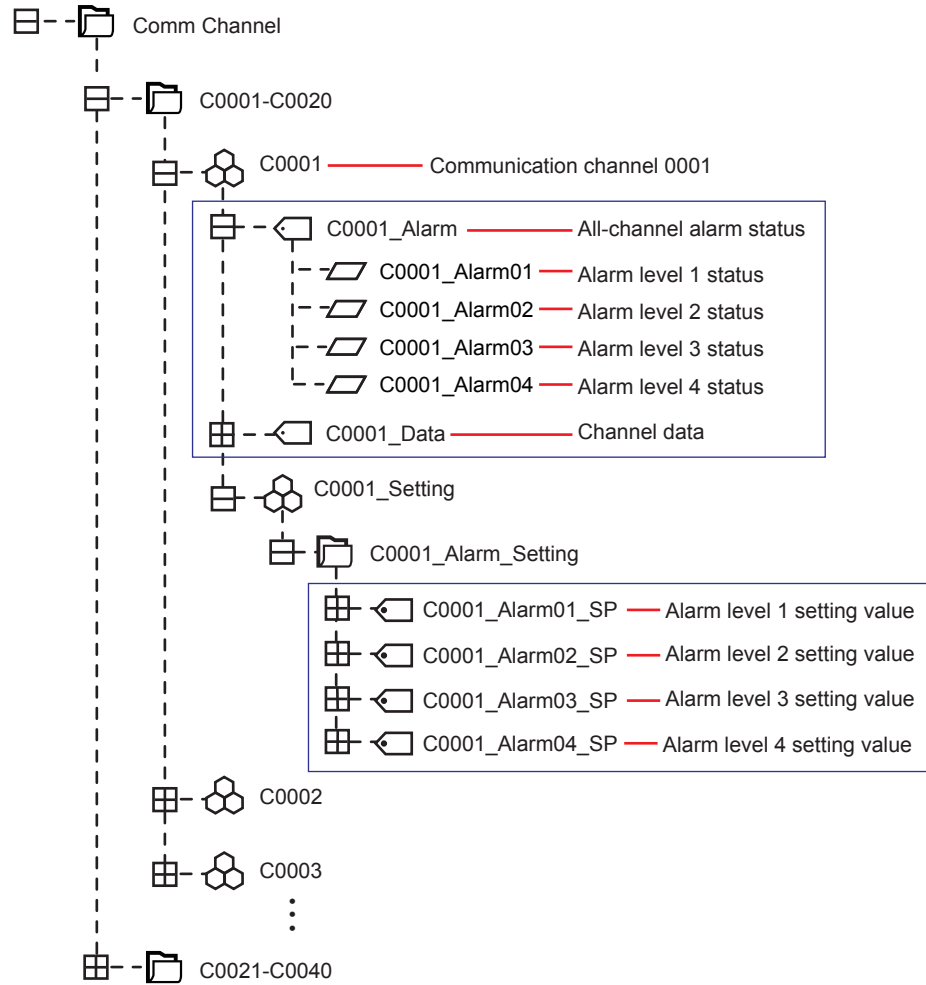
Comm Channel

C0001-C0020

C0001 Communication channel 0001

C0001_Alarm All-channel alarm status

C0001_Alarm01 Alarm level 1 status

C0001_Alarm02 Alarm level 2 status

C0001_Alarm03 Alarm level 3 status

C0001_Alarm04 Alarm level 4 status

C0001_Data Channel data

C0001_Setting

C0001_Alarm_Setting

C0001_Alarm01_SP Alarm level 1 setting value

C0001_Alarm02_SP Alarm level 2 setting value

C0001_Alarm03_SP Alarm level 3 setting value

C0001_Alarm04_SP Alarm level 4 setting value

C0002

C0003

⋮

C0021-C0040